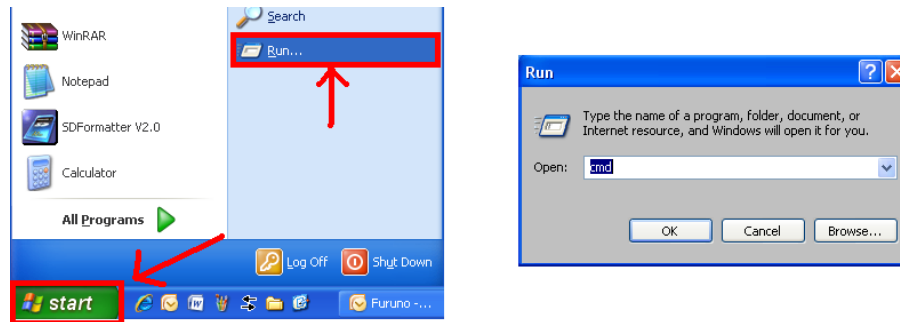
WinRAR
Notepad
SDFormatter V2.0
Calculator
All Programs
Search
Run...
Log Off
Shut Down
start
Furuno -...

Run
Type the name of a program, folder, document, or Internet resource, and Windows will open it for you.
Open: cmd
OK
Cancel
Browse...